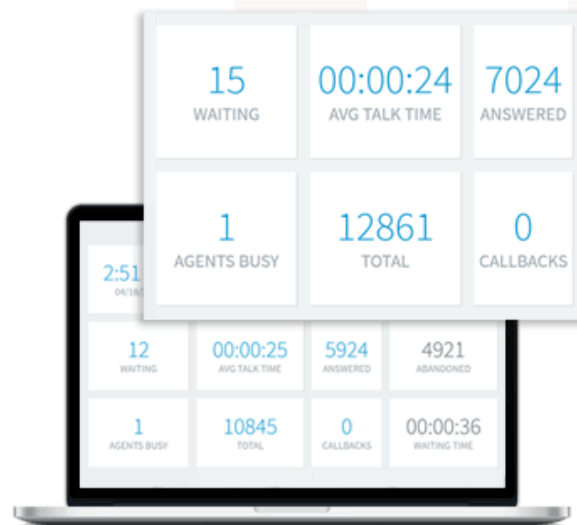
15
WAITING

00:00:24
AVG TALK TIME

7024
ANSWERED

1
AGENTS BUSY

12861
TOTAL

0
CALLBACKS

2:51
04/1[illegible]

12
WAITING

00:00:25
AVG TALK TIME

5924
ANSWERED

4921
ABANDONED

1
AGENTS BUSY

10845
TOTAL

0
CALLBACKS

00:00:36
WAITING TIME